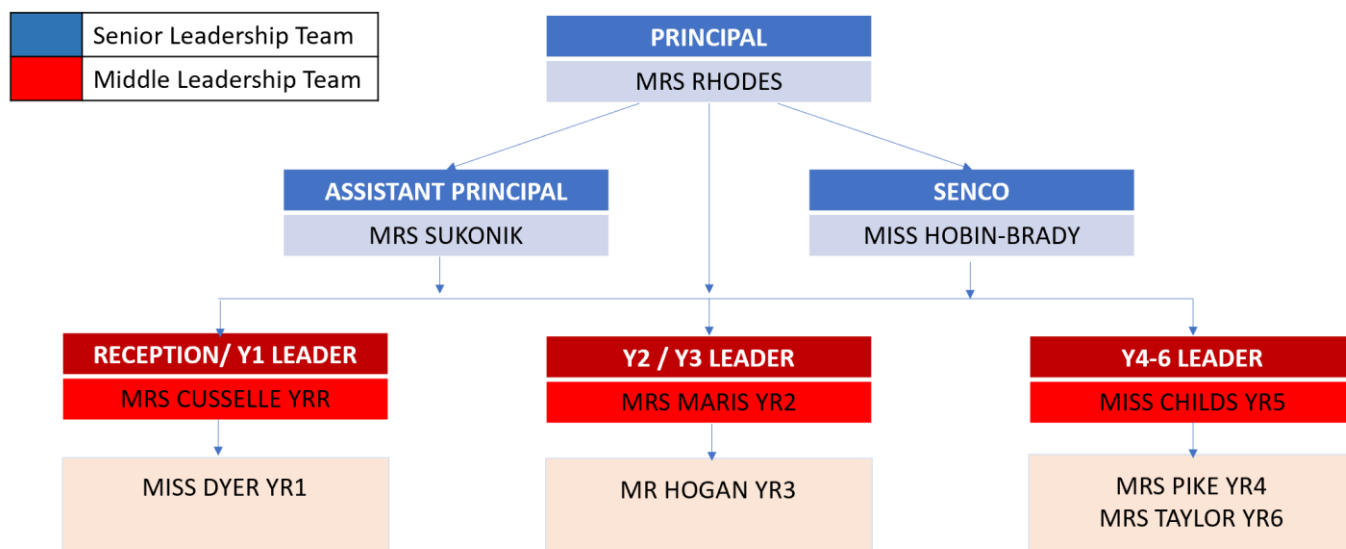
| | |
|---|---|
| | Senior Leadership Team |
| | Middle Leadership Team |

PRINCIPAL
MRS RHODES

ASSISTANT PRINCIPAL
MRS SUKONIK

SENCO
MISS HOBIN-BRADY

RECEPTION/ Y1 LEADER
MRS CUSSELLE YRR

MISS DYER YR1

Y2 / Y3 LEADER
MRS MARIS YR2

MR HOGAN YR3

Y4-6 LEADER
MISS CHILDS YR5

MRS PIKE YR4
MRS TAYLOR YR6